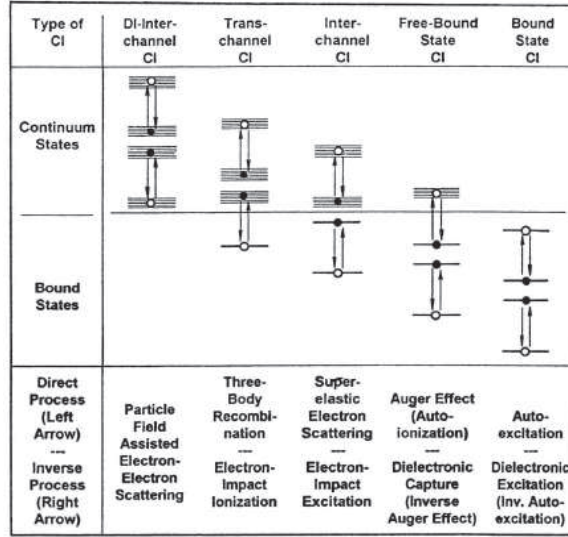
| Type of CI | Di-Inter-channel CI | Trans-channel CI | Inter-channel CI | Free-Bound State CI | Bound State CI |
|---|---|---|---|---|---|
| Continuum States | | | | | |
| Bound States | | | | | |
| Direct Process (Left Arrow) --- Inverse Process (Right Arrow) | Particle Field Assisted Electron-Electron Scattering | Three-Body Recombination --- Electron-Impact Ionization | Super-elastic Electron Scattering --- Electron-Impact Excitation | Auger Effect (Auto-ionization) --- Dielectronic Capture (Inverse Auger Effect) | Auto-excitation --- Dielectronic Excitation (Inv. Auto-excitation) |